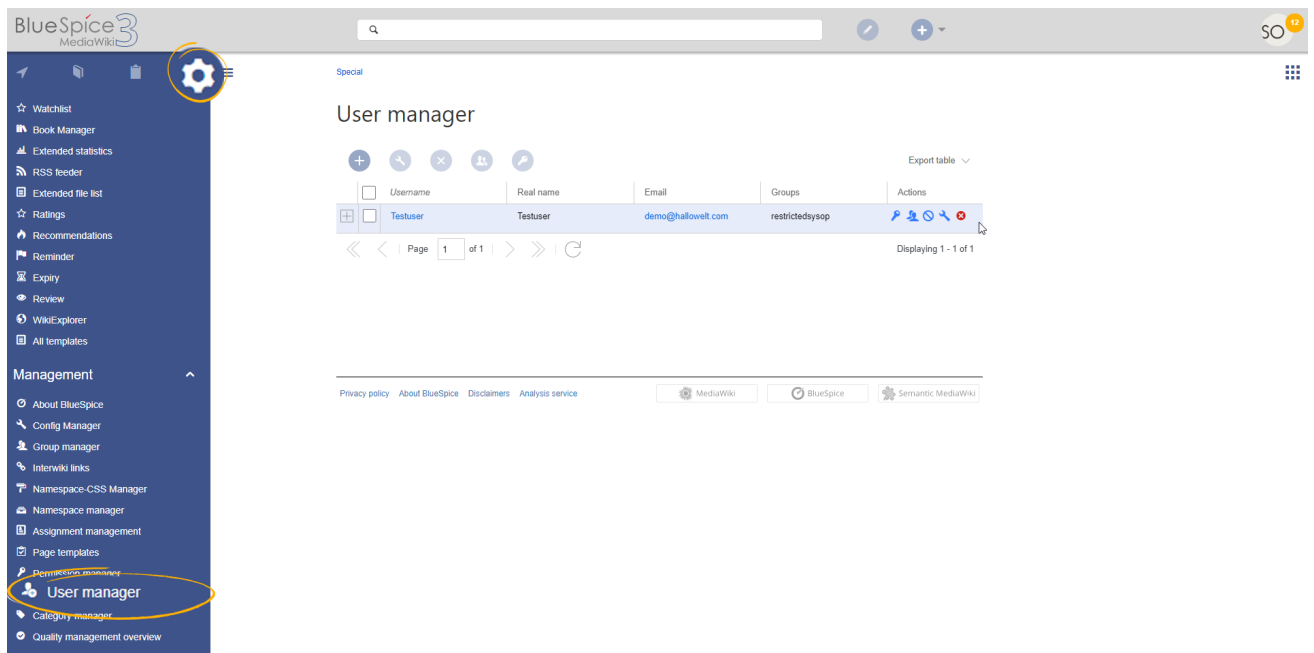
BlueSpice 3 MediaWiki

SO 12

Watchlist
Book Manager
Extended statistics
RSS feeder
Extended file list
Ratings
Recommendations
Reminder
Expiry
Review
WikiExplorer
All templates

Management

About BlueSpice
Config Manager
Group manager
Interwiki links
Namespace-CSS Manager
Namespace manager
Assignment management
Page templates
Permission manager
User manager
Category manager
Quality management overview

Special

User manager

Export table

| | Username | Real name | Email | Groups | Actions |
|---|---|---|---|---|---|
| | Testuser | Testuser | demo@hallowelt.com | restrictedsysop | |

Page 1 of 1

Displaying 1 - 1 of 1

Privacy policy About BlueSpice Disclaimers Analysis service

MediaWiki BlueSpice Semantic MediaWiki